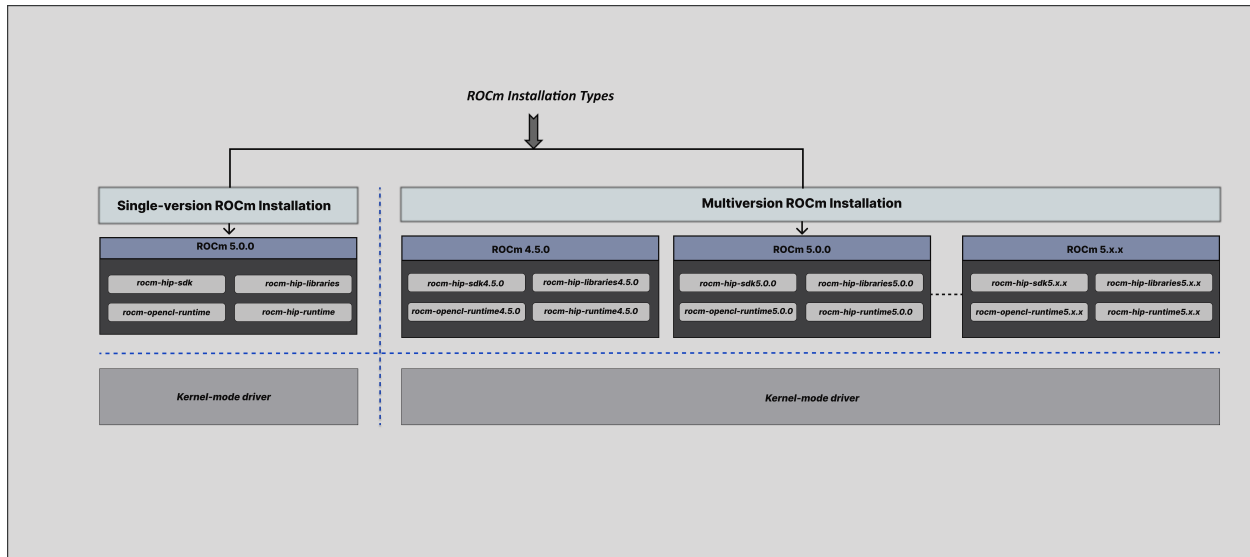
ROCm Installation Types

Single-version ROCm Installation

ROCm 5.0.0

rocm-hip-sdk
rocm-hip-libraries
rocm-opencl-runtime
rocm-hip-runtime

Multiversion ROCm Installation

ROCm 4.5.0

rocm-hip-sdk4.5.0
rocm-hip-libraries4.5.0
rocm-opencl-runtime4.5.0
rocm-hip-runtime4.5.0

ROCm 5.0.0

rocm-hip-sdk5.0.0
rocm-hip-libraries5.0.0
rocm-opencl-runtime5.0.0
rocm-hip-runtime5.0.0

ROCm 5.x.x

rocm-hip-sdk5.x.x
rocm-hip-libraries5.x.x
rocm-opencl-runtime5.x.x
rocm-hip-runtime5.x.x

Kernel-mode driver

Kernel-mode driver